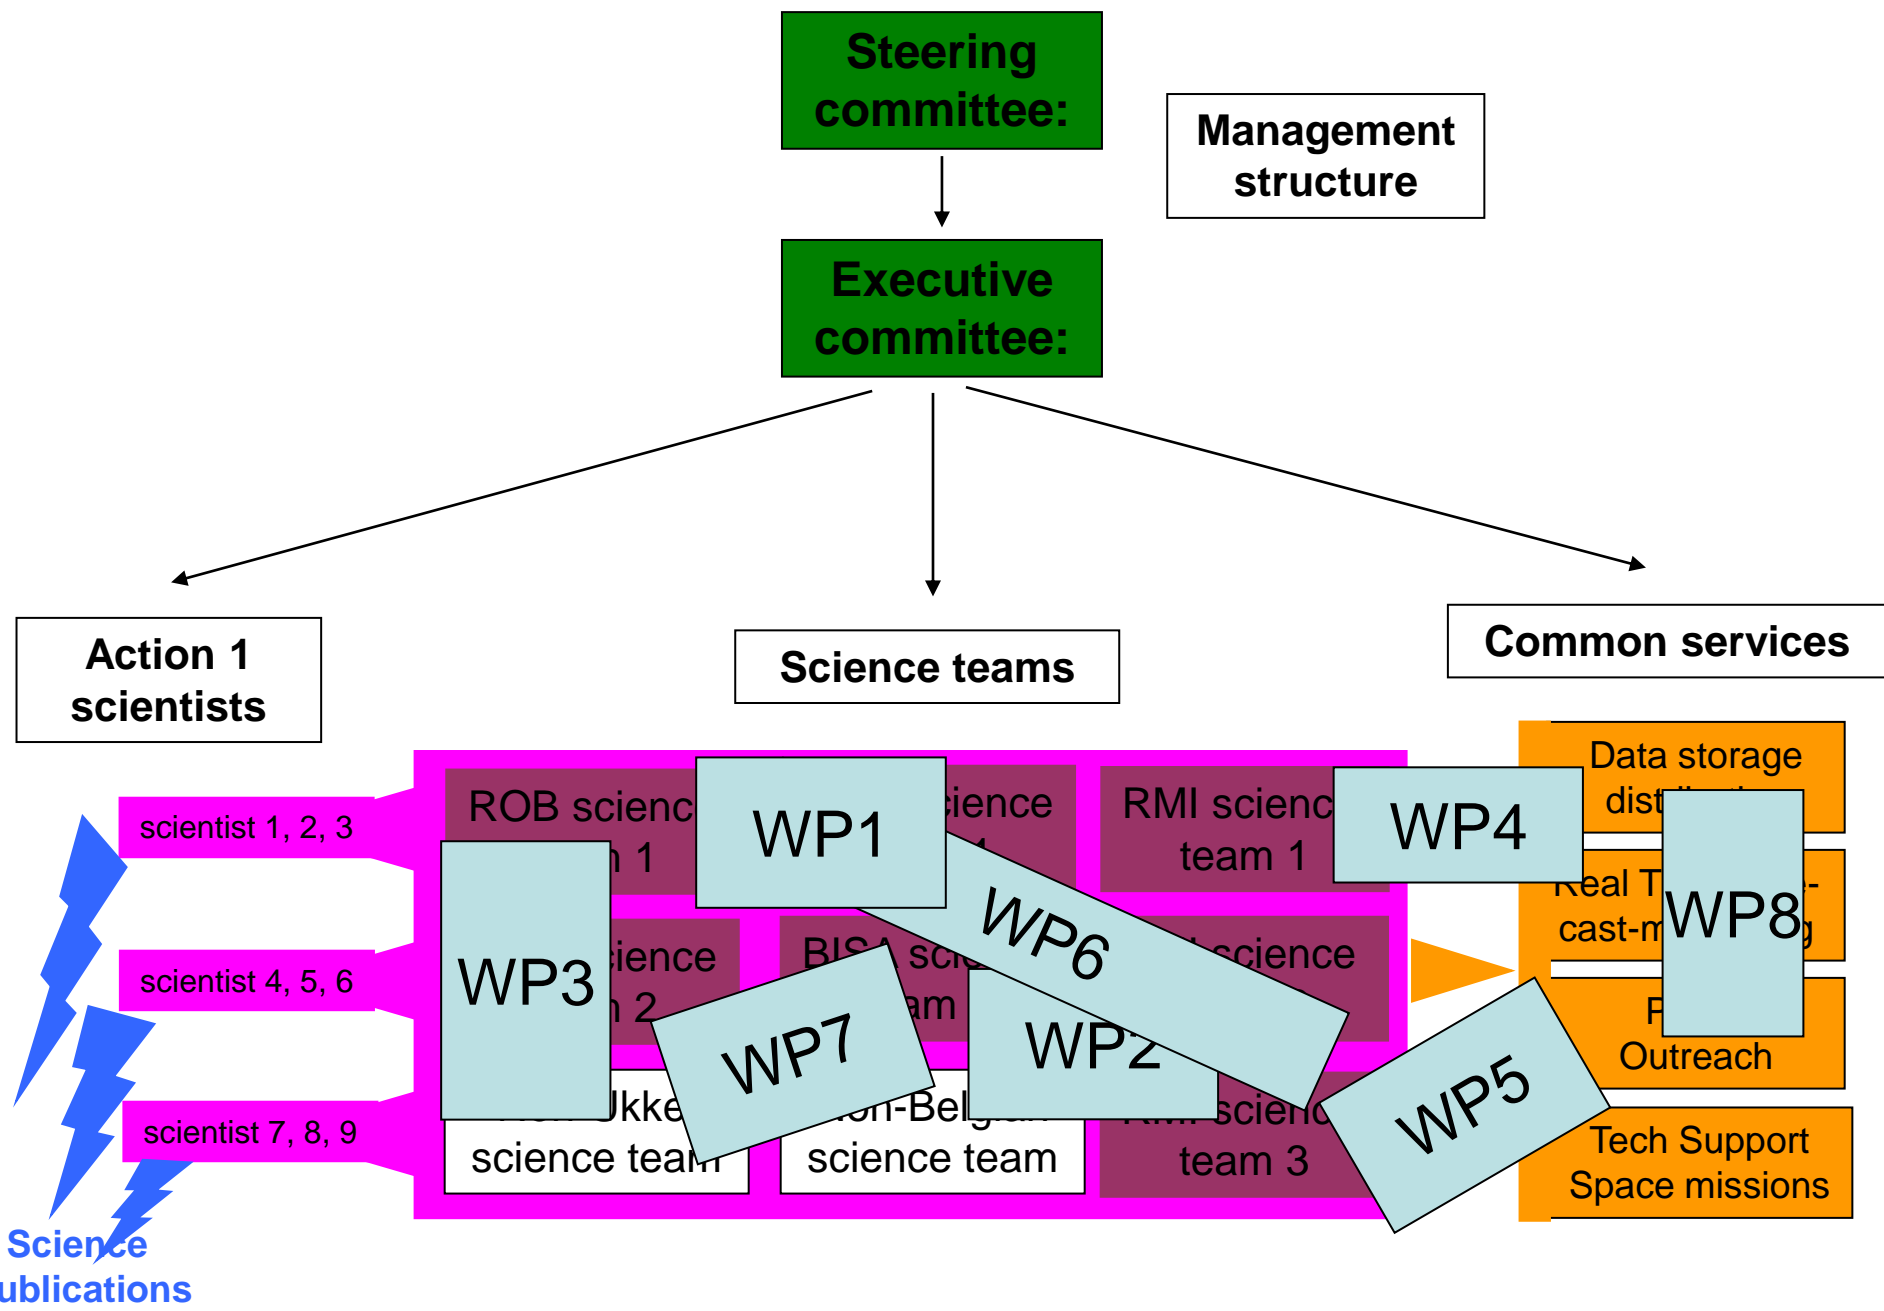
Steering committee:

Management structure

Executive committee:

Action 1 scientists

Science teams

Common services

scientist 1, 2, 3

scientist 4, 5, 6

scientist 7, 8, 9

ROB scienc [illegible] 1

WP1

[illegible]cience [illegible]

RMI scienc team 1

WP4

Data storage dist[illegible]

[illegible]eal T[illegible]- cast-m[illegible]g

WP8

WP3

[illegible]cience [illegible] 2

BIS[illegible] sci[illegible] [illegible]am

WP6

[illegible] science

WP7

WP2

P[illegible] Outreach

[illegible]Ukke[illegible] science tea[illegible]

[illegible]on-Bel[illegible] science team

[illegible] scien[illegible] team 3

WP5

Tech Support Space missions

Science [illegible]ublications